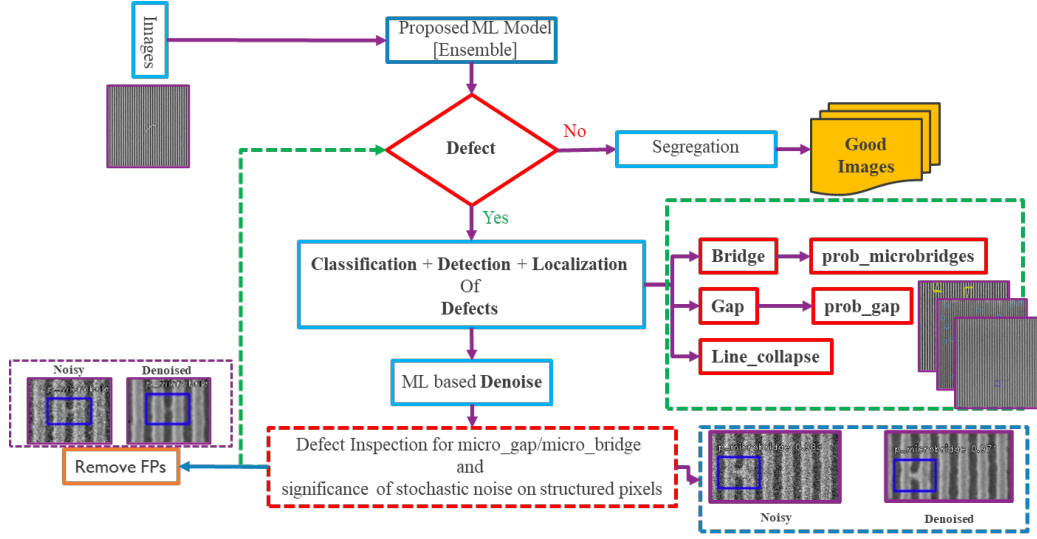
Images

Proposed ML Model [Ensemble]

Defect

No

Segregation

Good Images

Yes

Classification + Detection + Localization
Of
Defects

Bridge

prob_microbridges

Gap

prob_gap

Line_collapse

ML based Denoise

Noisy

Denoised

Remove FPs

Defect Inspection for micro_gap/micro_bridge
and
significance of stochastic noise on structured pixels

p_microbridge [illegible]

p_microbridge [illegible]

Noisy

Denoised